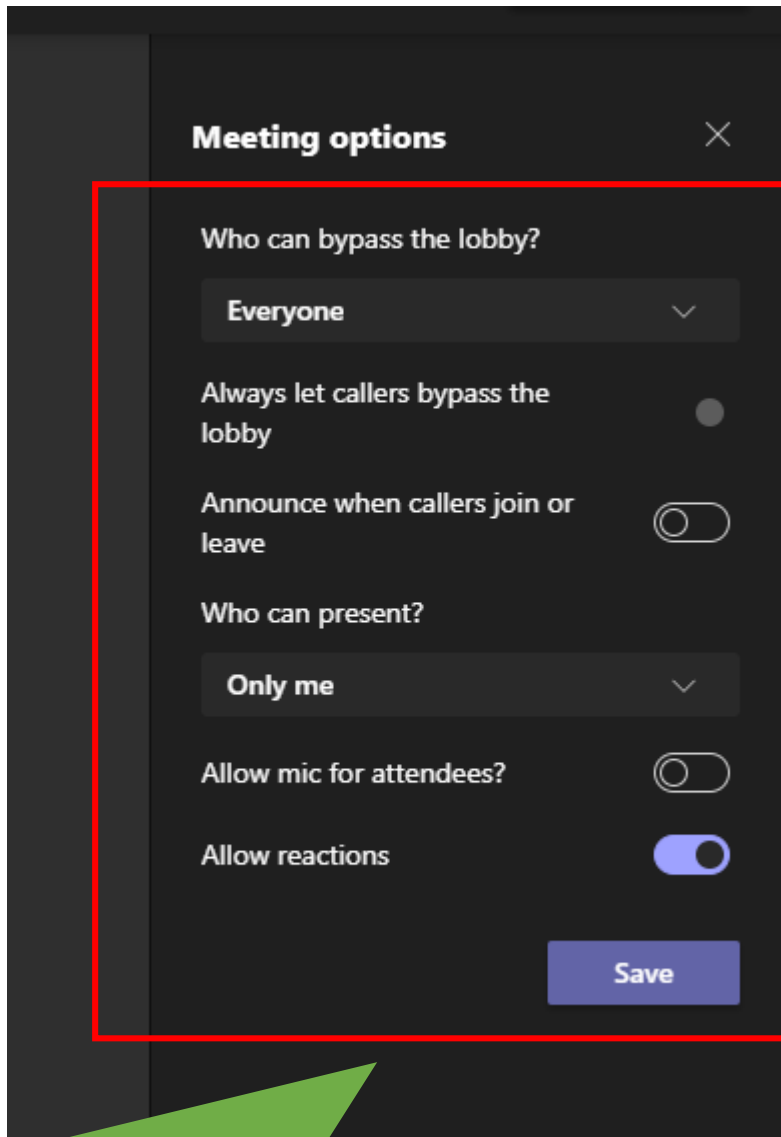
Meeting options

Who can bypass the lobby?

Everyone

Always let callers bypass the lobby

Announce when callers join or leave

Who can present?

Only me

Allow mic for attendees?

Allow reactions

Save